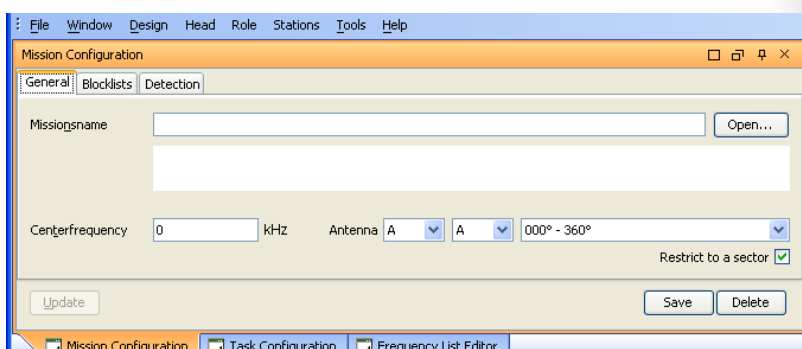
File Window Design Head Role Stations Tools Help

Mission Configuration

General Blocklists Detection

Missionsname Open...

Centerfrequency 0 kHz Antenna A A 000° - 360°

Restrict to a sector

Update Save Delete

Mission Configuration Task Configuration Frequency List Editor